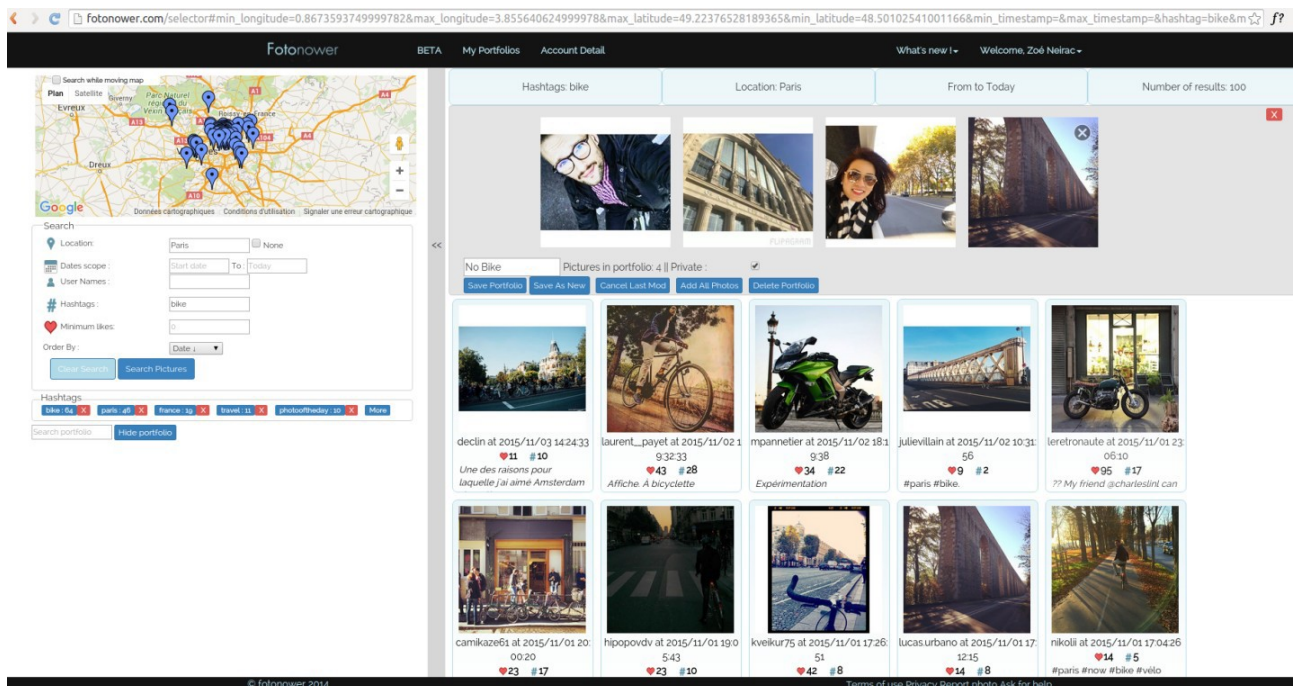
fotonower.com/selector#min_longitude=0.8673593749999782&max_longitude=3.855640624999978&max_latitude=49.22376528189365&min_latitude=48.50102541001166&min_timestamp=&max_timestamp=&hashtag=bike&m

Fotonower BETA My Portfolios Account Detail What's new ! Welcome, Zoé Neirac

Search while moving map
Plan Satellite
Evreux
Dreux
Google Données cartographiques Conditions d'utilisation Signaler une erreur cartographique

Search
Location: Paris None
Dates scope: Start date To: Today
User Names:
Hashtags: bike
Minimum likes: 0
Order By: Date ↓
Clear Search Search Pictures

Hashtags
bike : 64 X paris : 46 X france : 19 X travel : 11 X photooftheday : 10 X More
Search portfolio Hide portfolio

<<

| Hashtags: bike | Location: Paris | From to Today | Number of results: 100 |
|---|---|---|---|

X

No Bike Pictures in portfolio: 4 || Private :
Save Portfolio Save As New Cancel Last Mod Add All Photos Delete Portfolio

declin at 2015/11/03 14:24:33
♥11 #10
Une des raisons pour laquelle j'ai aimé Amsterdam

laurent__payet at 2015/11/02 19:32:33
♥43 #28
Affiche. À bicyclette

mpannetier at 2015/11/02 18:19:38
♥34 #22
Expérimentation

julievillain at 2015/11/02 10:31:56
♥9 #2
#paris #bike.

leretronaute at 2015/11/01 23:06:10
♥95 #17
?? My friend @charleslinl can

camikaze61 at 2015/11/01 20:00:20
♥23 #17

hipopovdv at 2015/11/01 19:05:43
♥23 #10

kveikur75 at 2015/11/01 17:26:51
♥42 #8

lucas.urbano at 2015/11/01 17:12:15
♥14 #8

nikolii at 2015/11/01 17:04:26
♥14 #5
#paris #now #bike #vélo

© fotonower 2014 Terms of use Privacy Report photo Ask for help